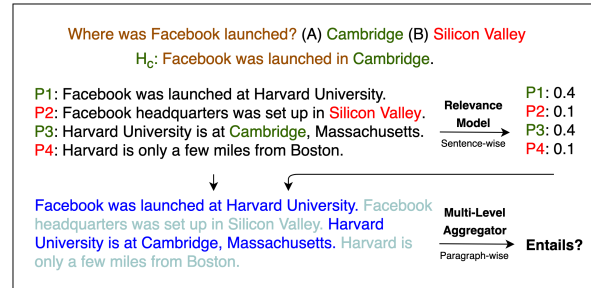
Where was Facebook launched? (A) Cambridge (B) Silicon Valley

$H_c$: Facebook was launched in Cambridge.

P1: Facebook was launched at Harvard University.
P2: Facebook headquarters was set up in Silicon Valley.
P3: Harvard University is at Cambridge, Massachusetts.
P4: Harvard is only a few miles from Boston.

Relevance Model
Sentence-wise

P1: 0.4
P2: 0.1
P3: 0.4
P4: 0.1

Facebook was launched at Harvard University. Facebook headquarters was set up in Silicon Valley. Harvard University is at Cambridge, Massachusetts. Harvard is only a few miles from Boston.

Multi-Level Aggregator
Paragraph-wise

Entails?